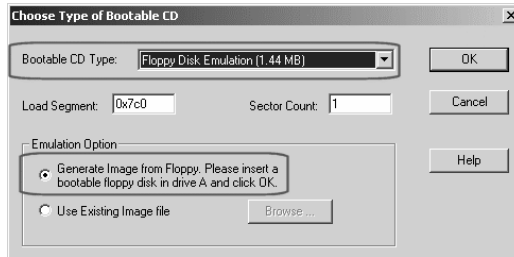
Choose Type of Bootable CD

Bootable CD Type: Floppy Disk Emulation (1.44 MB)

OK

Load Segment: 0x7c0

Sector Count: 1

Cancel

Emulation Option

Generate Image from Floppy. Please insert a bootable floppy disk in drive A and click OK.

Help

Use Existing Image file

Browse...